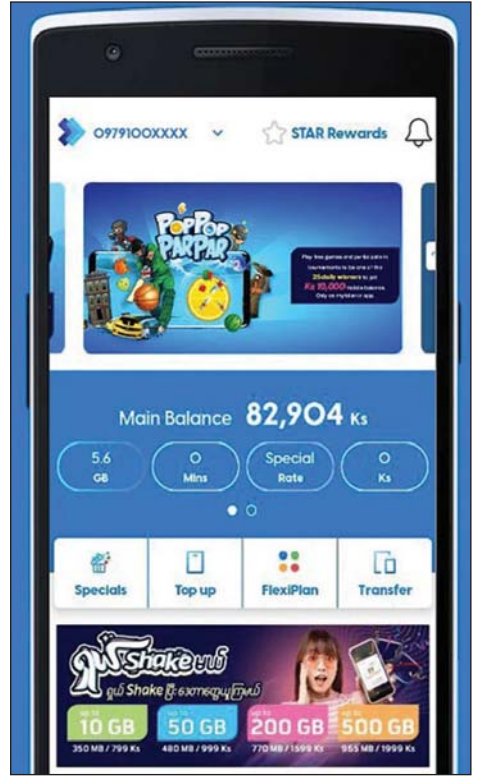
O979100XXXX

STAR Rewards

POP POP PAR PAR

Play free games and participate in tournaments to be one of the 25 daily winners to get Ks 10,000 mobile balance. Only on mytelenor app.

Main Balance 82,904 Ks

5.6 GB

O Mins

Special Rate

O Ks

Specials

Top up

FlexiPlan

Transfer

ညှပ် Shake မယ်

ညှပ် Shake ပြီး ဒေတာတွေယူကြမယ်

up to 10 GB
350 MB / 799 Ks

up to 50 GB
480 MB / 999 Ks

up to 200 GB
770 MB / 1599 Ks

up to 500 GB
955 MB / 1999 Ks